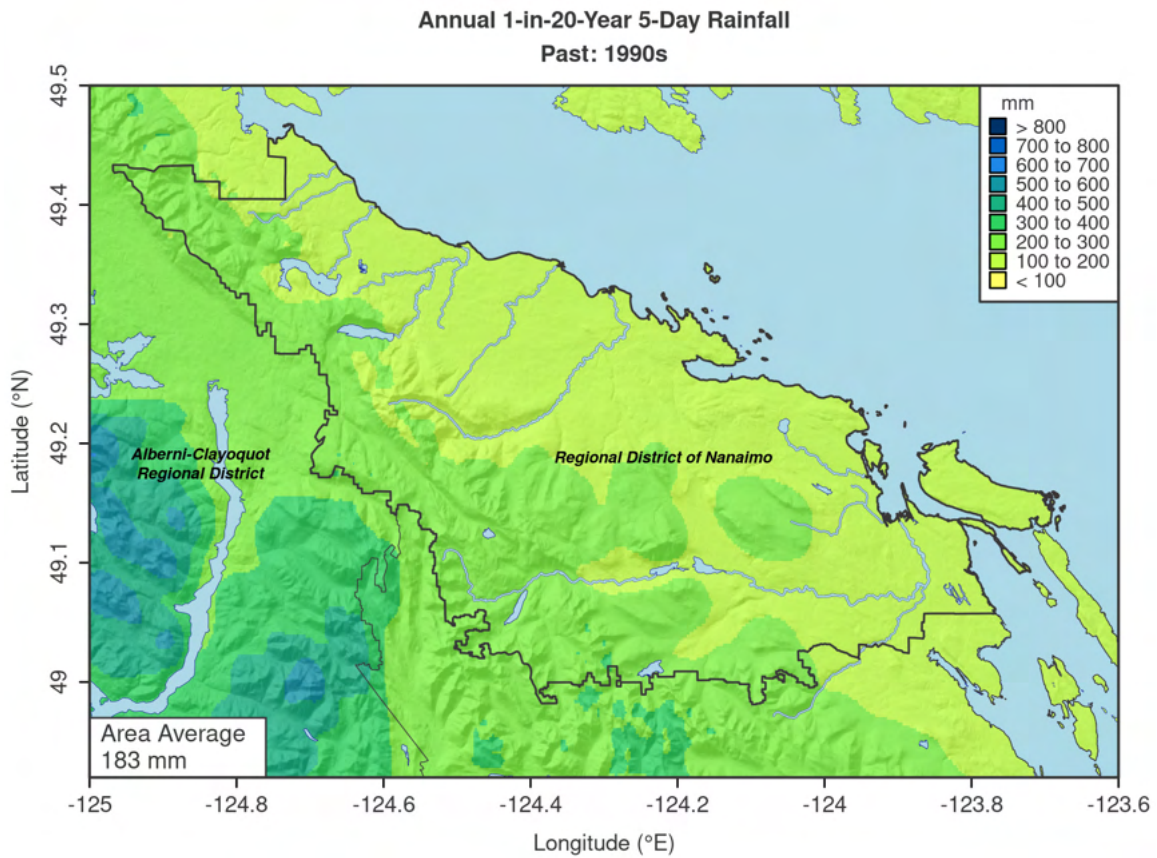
Annual 1-in-20-Year 5-Day Rainfall
Past: 1990s

mm
> 800
700 to 800
600 to 700
500 to 600
400 to 500
300 to 400
200 to 300
100 to 200
< 100

Latitude (°N)

49.5
49.4
49.3
49.2
49.1
49

Alberni-Clayoquot Regional District

Regional District of Nanaimo

Area Average
183 mm

-125
-124.8
-124.6
-124.4
-124.2
-124
-123.8
-123.6

Longitude (°E)